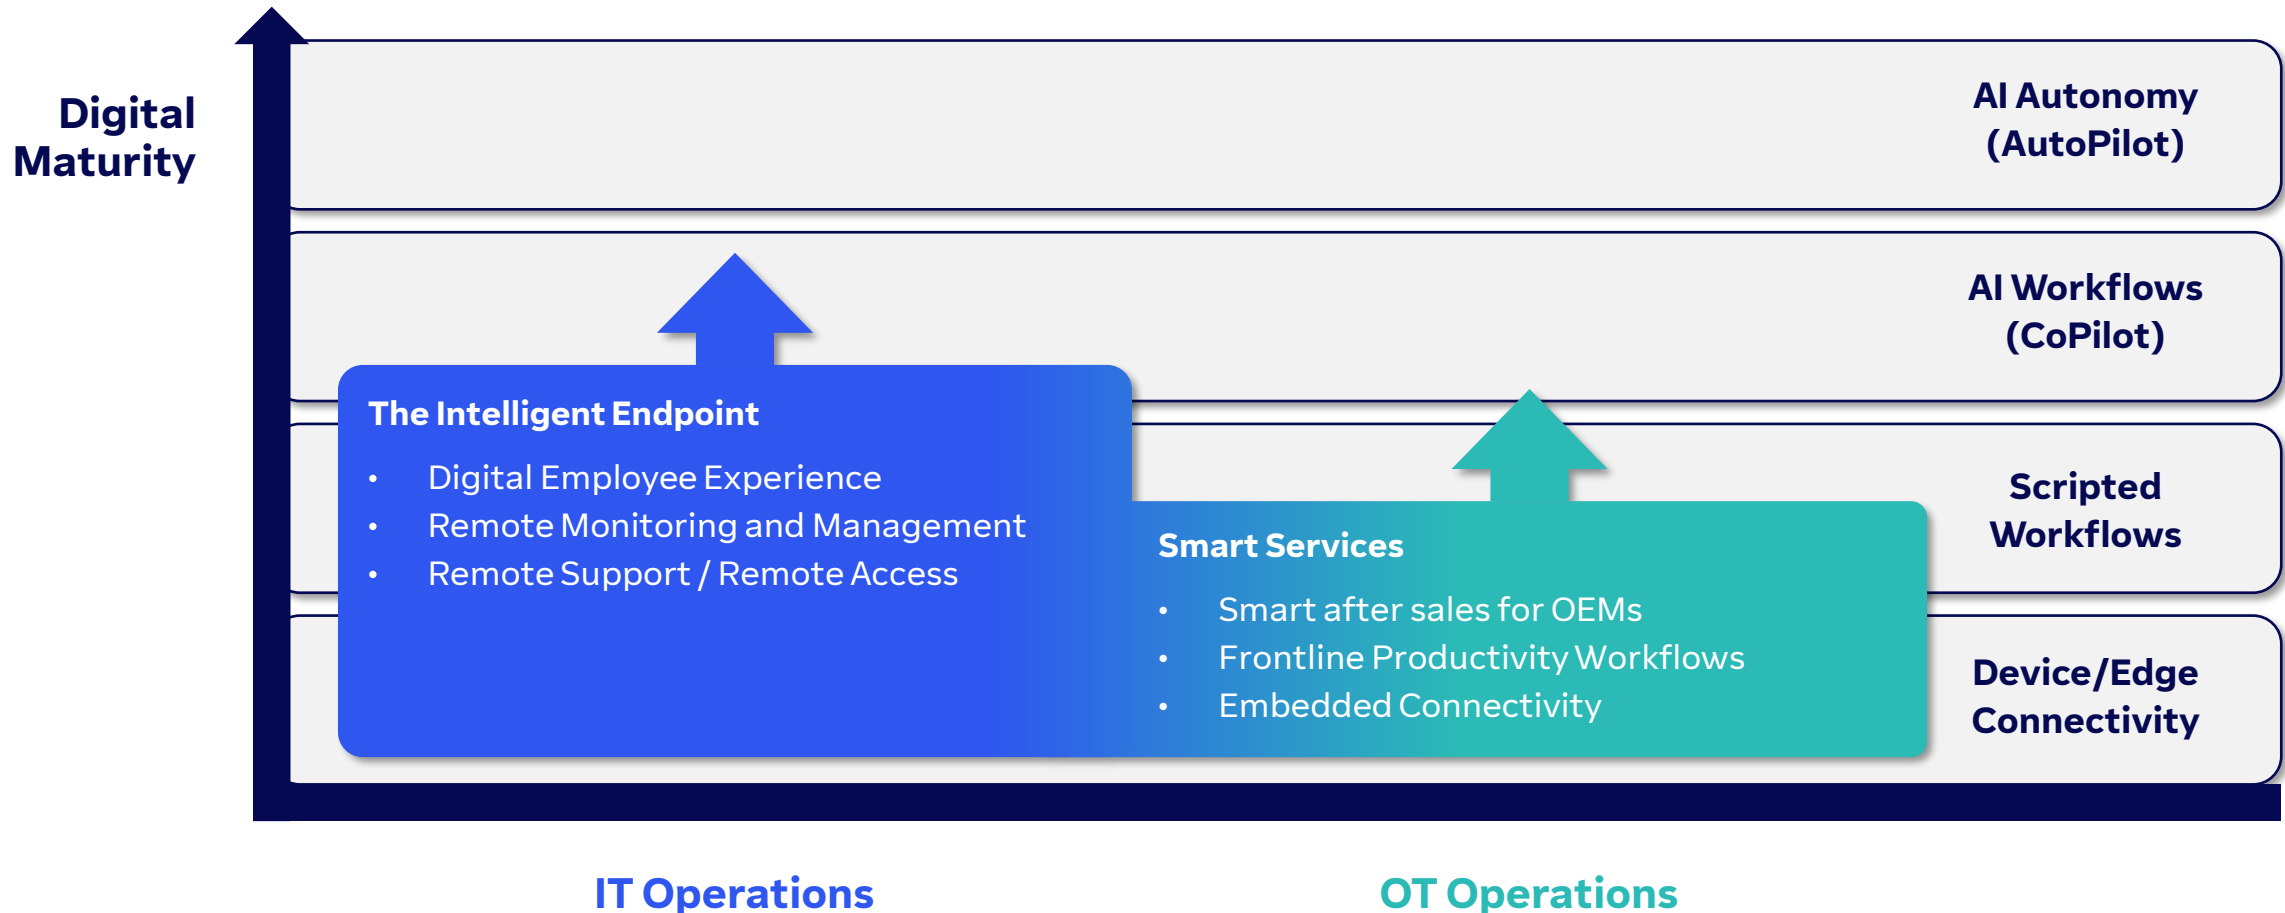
Digital Maturity

AI Autonomy (AutoPilot)

AI Workflows (CoPilot)

Scripted Workflows

Device/Edge Connectivity

The Intelligent Endpoint
- Digital Employee Experience
- Remote Monitoring and Management
- Remote Support / Remote Access

Smart Services
- Smart after sales for OEMs
- Frontline Productivity Workflows
- Embedded Connectivity

IT Operations

OT Operations